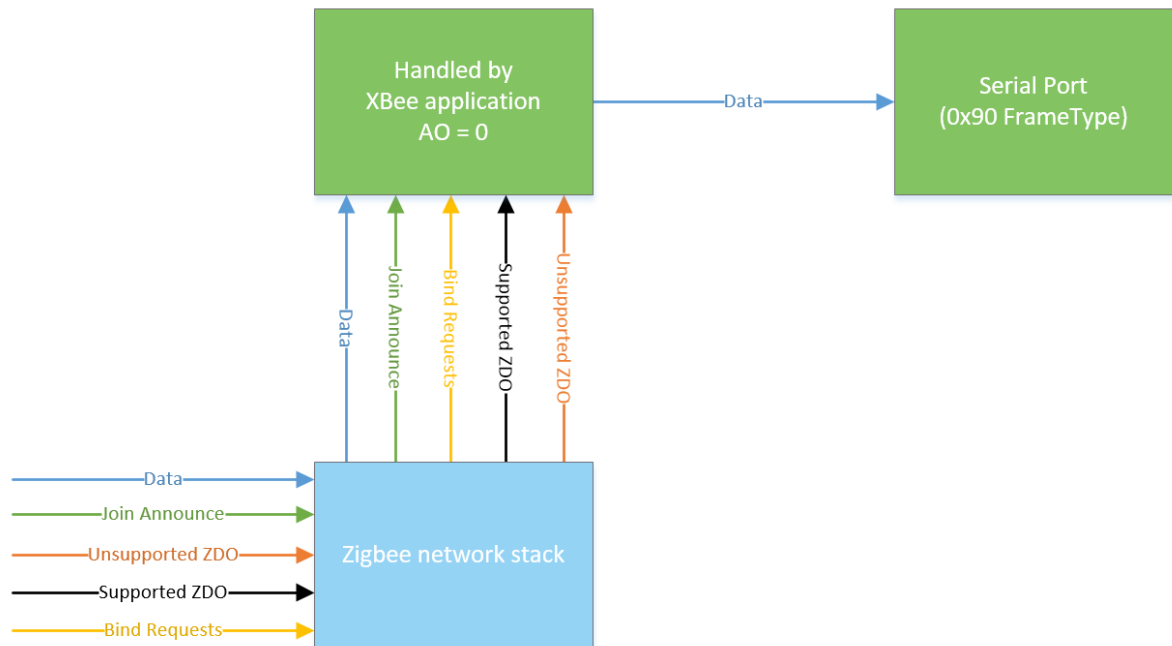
Handled by
XBee application
AO = 0

Data

Serial Port
(0x90 FrameType)

Data

Join Announce

Bind Requests

Supported ZDO

Unsupported ZDO

Data

Join Announce

Unsupported ZDO

Supported ZDO

Bind Requests

Zigbee network stack